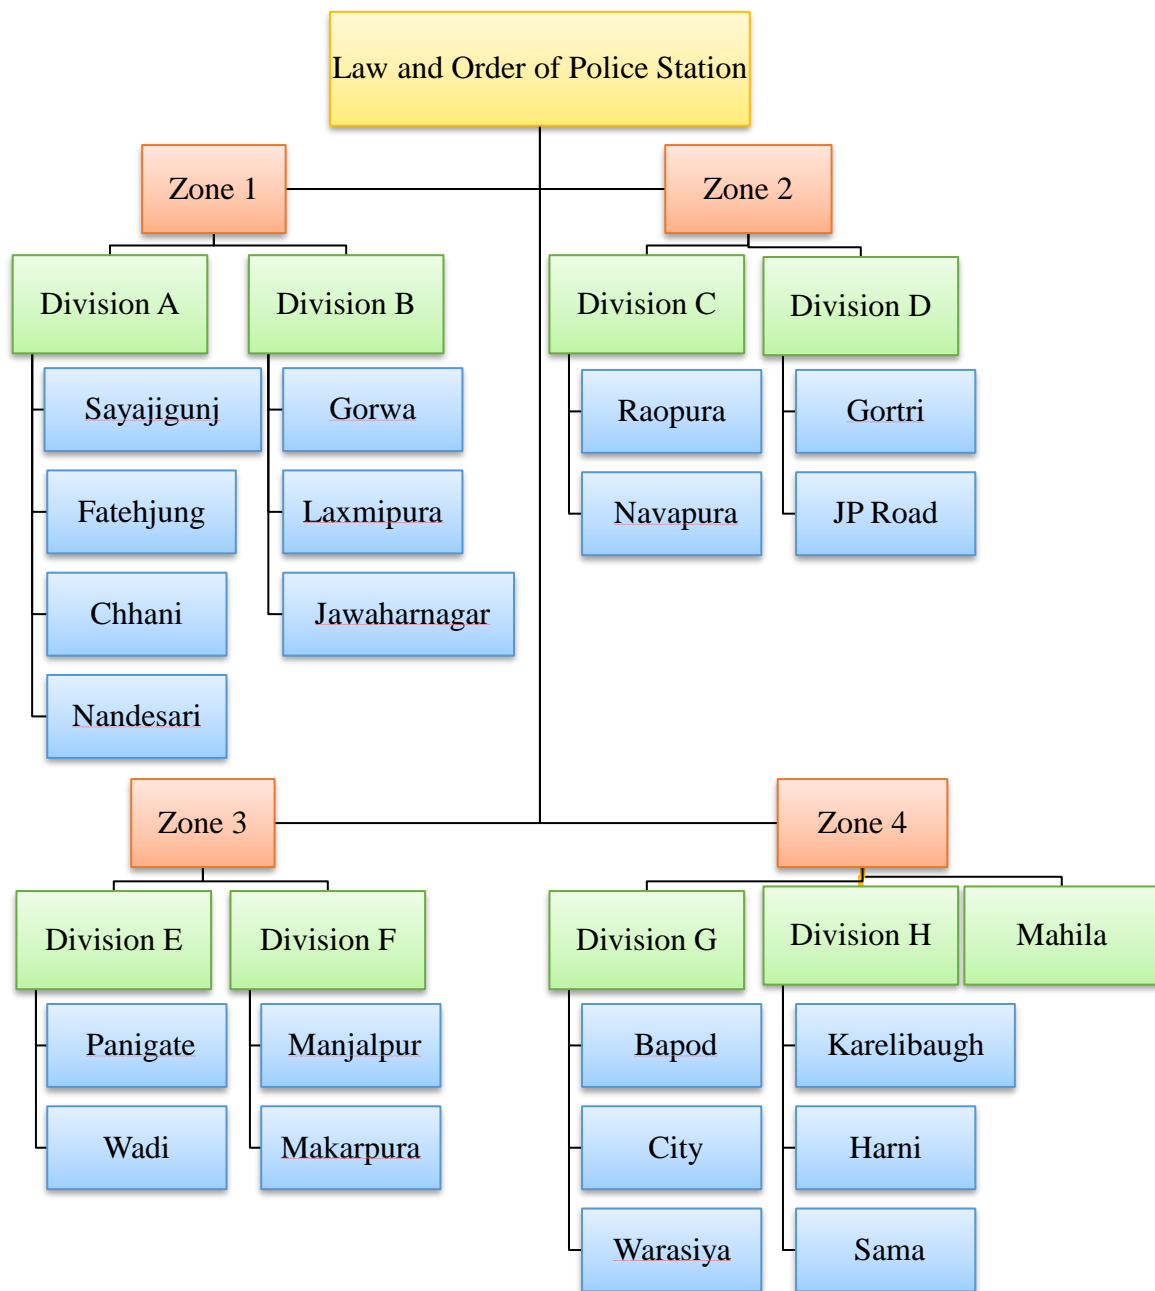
Law and Order of Police Station

Zone 1

Zone 2

Division A

Division B

Division C

Division D

Sayajigunj

Fatehjung

Chhani

Nandesari

Gorwa

Laxmipura

Jawaharnagar

Raopura

Navapura

Gortri

JP Road

Zone 3

Zone 4

Division E

Division F

Division G

Division H

Mahila

Panigate

Wadi

Manjalpur

Makarpura

Bapod

City

Warasiya

Karelibaugh

Harni

Sama